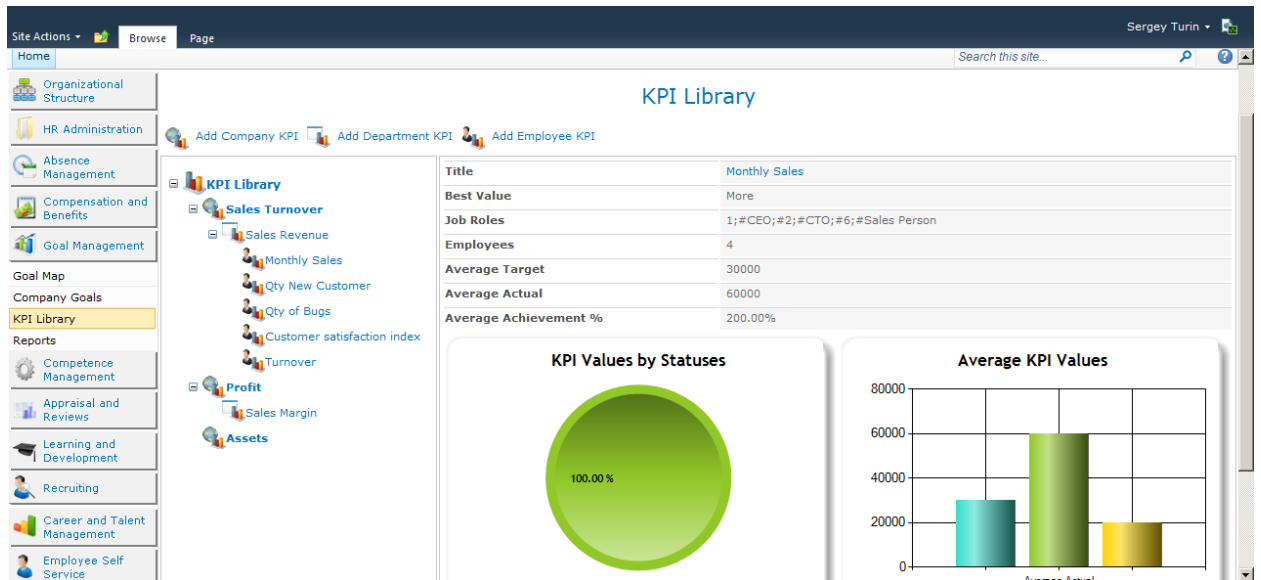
Site Actions ▾ Browse Page

Sergey Turin ▾

Home

Search this site...

Organizational Structure

HR Administration

Absence Management

Compensation and Benefits

Goal Management

Goal Map

Company Goals

KPI Library

Reports

Competence Management

Appraisal and Reviews

Learning and Development

Recruiting

Career and Talent Management

Employee Self Service

KPI Library

Add Company KPI Add Department KPI Add Employee KPI

KPI Library
Sales Turnover
Sales Revenue
Monthly Sales
Qty New Customer
Qty of Bugs
Customer satisfaction index
Turnover
Profit
Sales Margin
Assets

| | |
|---|---|
| Title | Monthly Sales |
| Best Value | More |
| Job Roles | 1;#CEO;#2;#CTO;#6;#Sales Person |
| Employees | 4 |
| Average Target | 30000 |
| Average Actual | 60000 |
| Average Achievement % | 200.00% |

KPI Values by Statuses

100.00 %

Average KPI Values

80000
60000
40000
20000
0

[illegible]